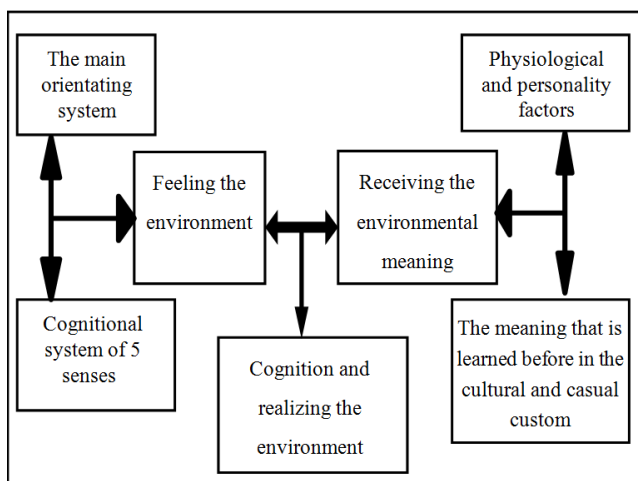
The main orientating system

Cognitional system of 5 senses

Feeling the environment

Cognition and realizing the environment

Receiving the environmental meaning

Physiological and personality factors

The meaning that is learned before in the cultural and casual custom